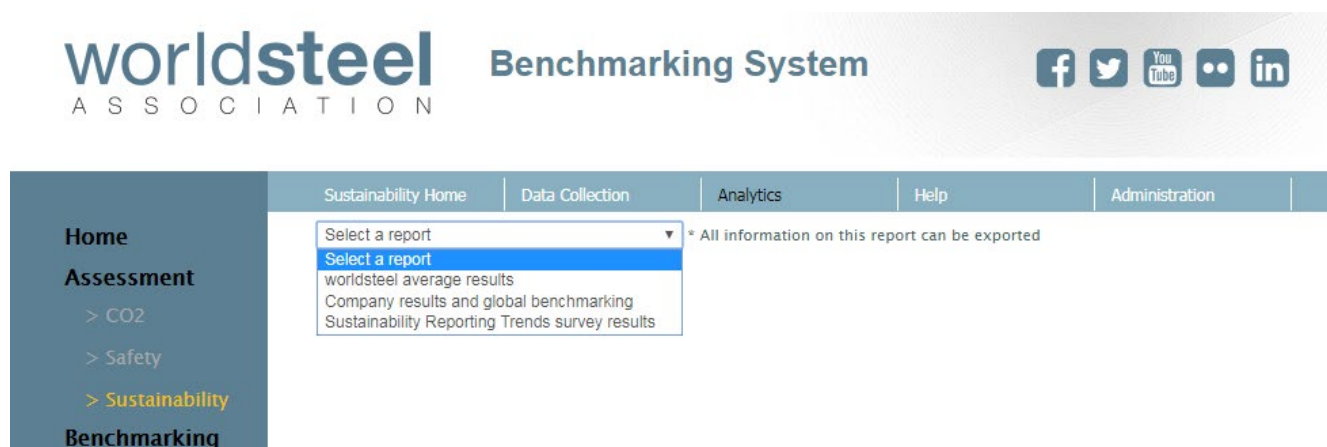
worldsteel
ASSOCIATION

Benchmarking System

You Tube

Sustainability Home | Data Collection | Analytics | Help | Administration

Home
Assessment
> CO2
> Safety
> Sustainability
Benchmarking

Select a report ▼ * All information on this report can be exported

Select a report
worldsteel average results
Company results and global benchmarking
Sustainability Reporting Trends survey results